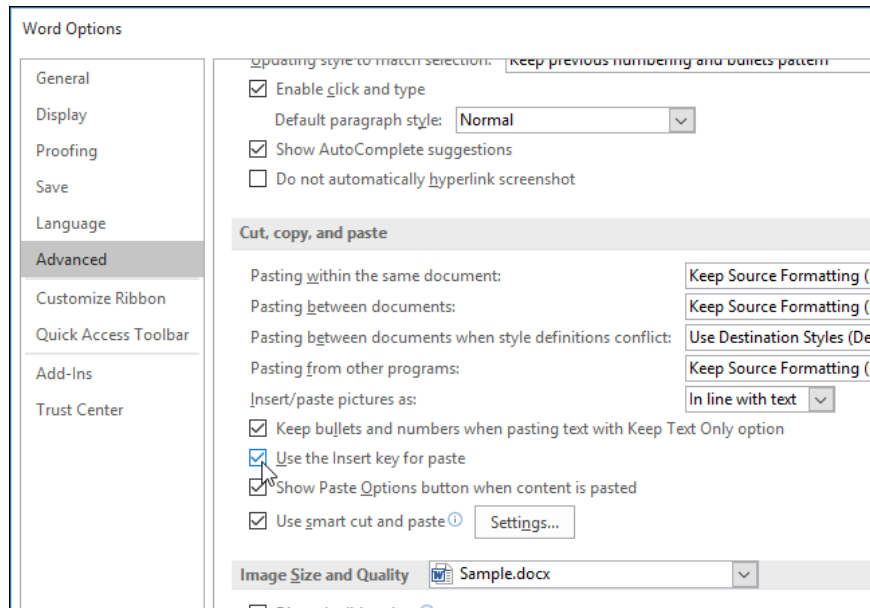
Word Options

General
Display
Proofing
Save
Language
Advanced
Customize Ribbon
Quick Access Toolbar
Add-Ins
Trust Center

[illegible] Keep previous numbering and bullets pattern
Enable click and type
Default paragraph style: Normal
Show AutoComplete suggestions
Do not automatically hyperlink screenshot

Cut, copy, and paste

Pasting within the same document: Keep Source Formatting (
Pasting between documents: Keep Source Formatting (
Pasting between documents when style definitions conflict: Use Destination Styles (De
Pasting from other programs: Keep Source Formatting (
Insert/paste pictures as: In line with text
Keep bullets and numbers when pasting text with Keep Text Only option
Use the Insert key for paste
Show Paste Options button when content is pasted
Use smart cut and paste Settings...

Image Size and Quality Sample.docx